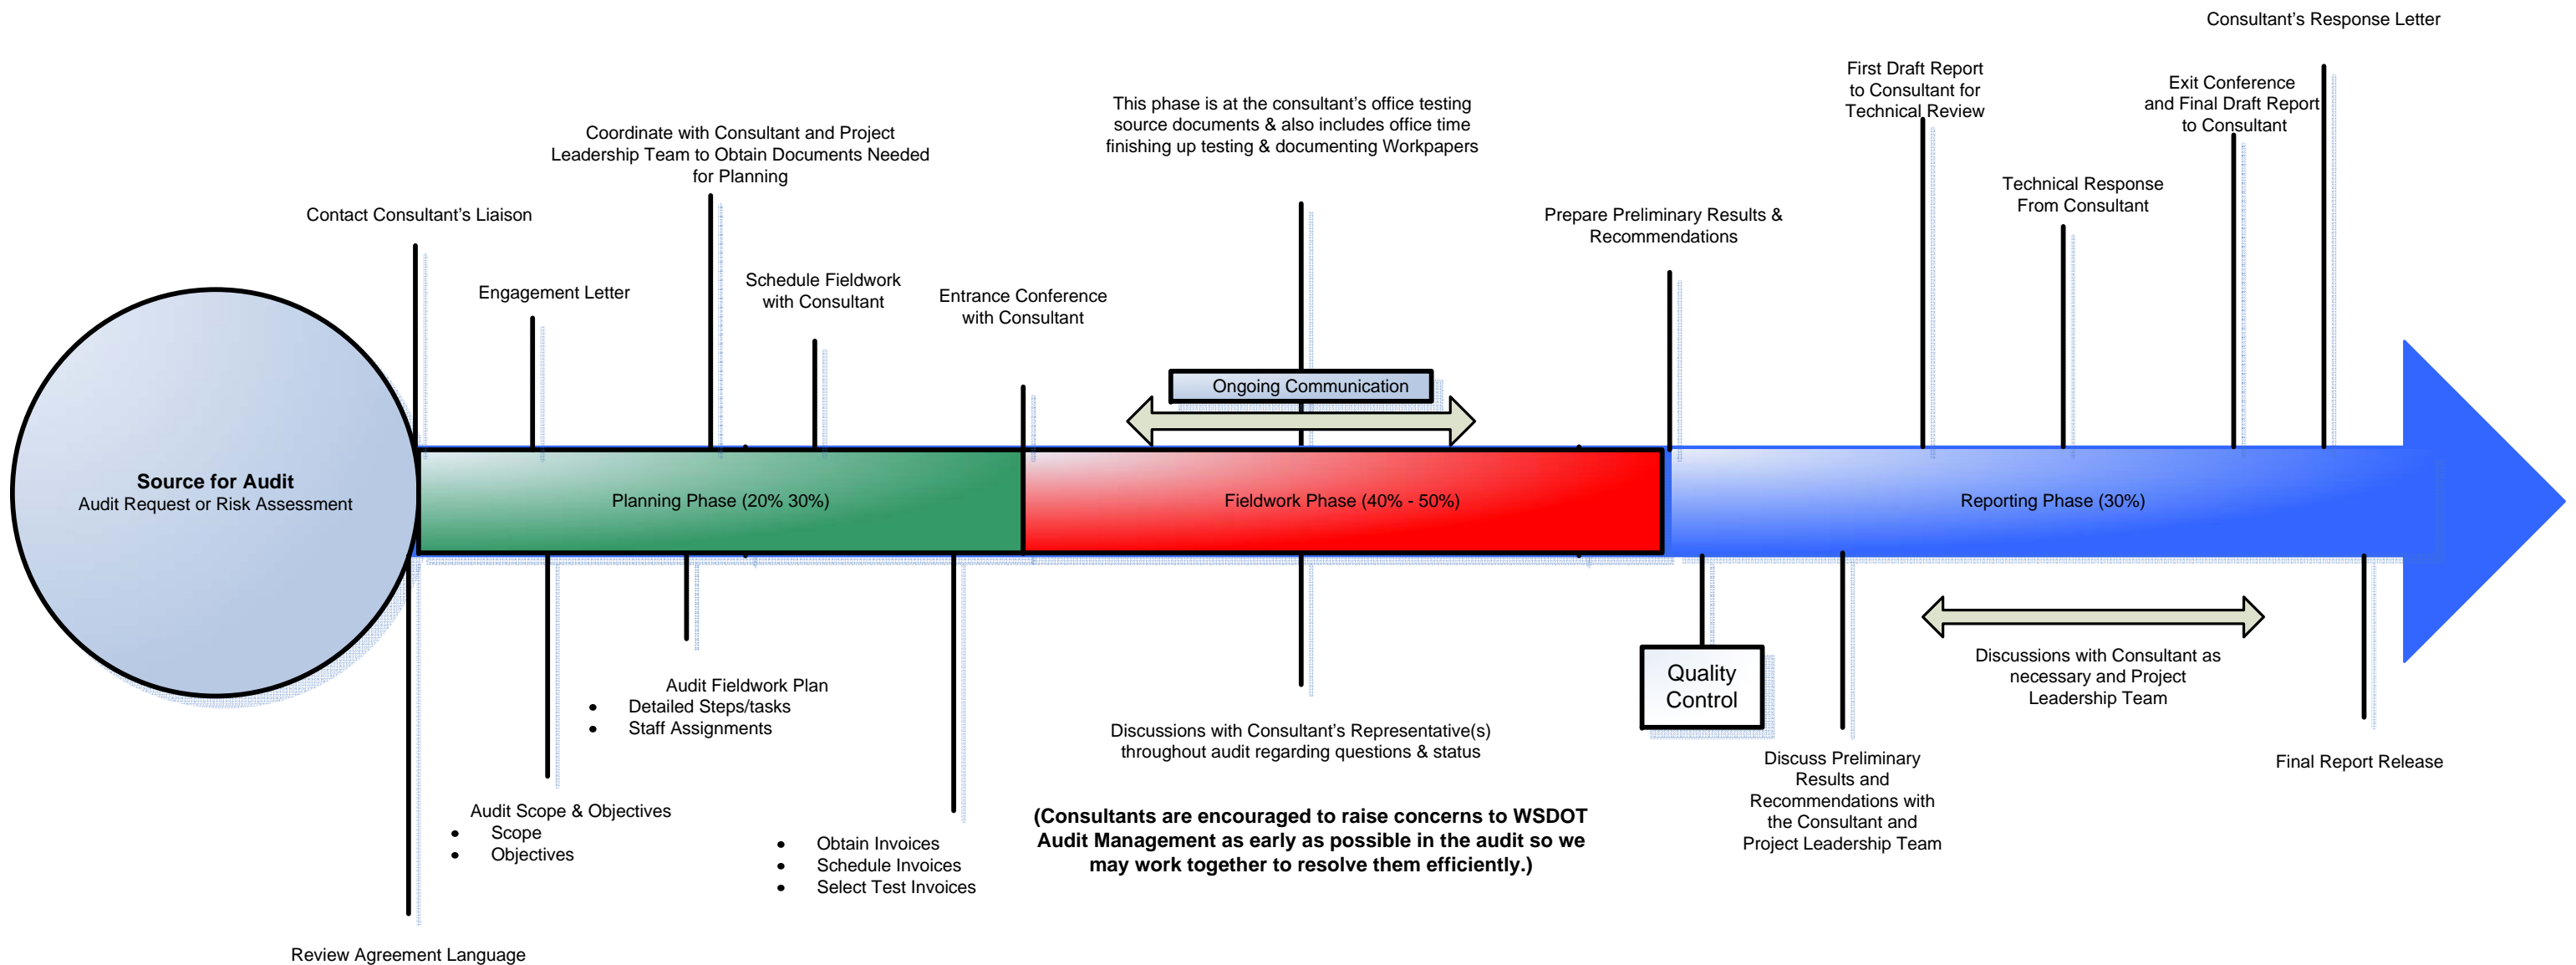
Consultant's Response Letter

First Draft Report to Consultant for Technical Review

Exit Conference and Final Draft Report to Consultant

This phase is at the consultant's office testing source documents & also includes office time finishing up testing & documenting Workpapers

Coordinate with Consultant and Project Leadership Team to Obtain Documents Needed for Planning

Technical Response From Consultant

Contact Consultant's Liaison

Prepare Preliminary Results & Recommendations

Engagement Letter

Schedule Fieldwork with Consultant

Entrance Conference with Consultant

Ongoing Communication

Source for Audit
Audit Request or Risk Assessment

Planning Phase (20% 30%)

Fieldwork Phase (40% - 50%)

Reporting Phase (30%)

Quality Control

Discussions with Consultant as necessary and Project Leadership Team

Audit Fieldwork Plan
- Detailed Steps/tasks
- Staff Assignments

Discussions with Consultant's Representative(s) throughout audit regarding questions & status

Final Report Release

Discuss Preliminary Results and Recommendations with the Consultant and Project Leadership Team

Audit Scope & Objectives
- Scope
- Objectives

(Consultants are encouraged to raise concerns to WSDOT Audit Management as early as possible in the audit so we may work together to resolve them efficiently.)

- Obtain Invoices
- Schedule Invoices
- Select Test Invoices

Review Agreement Language